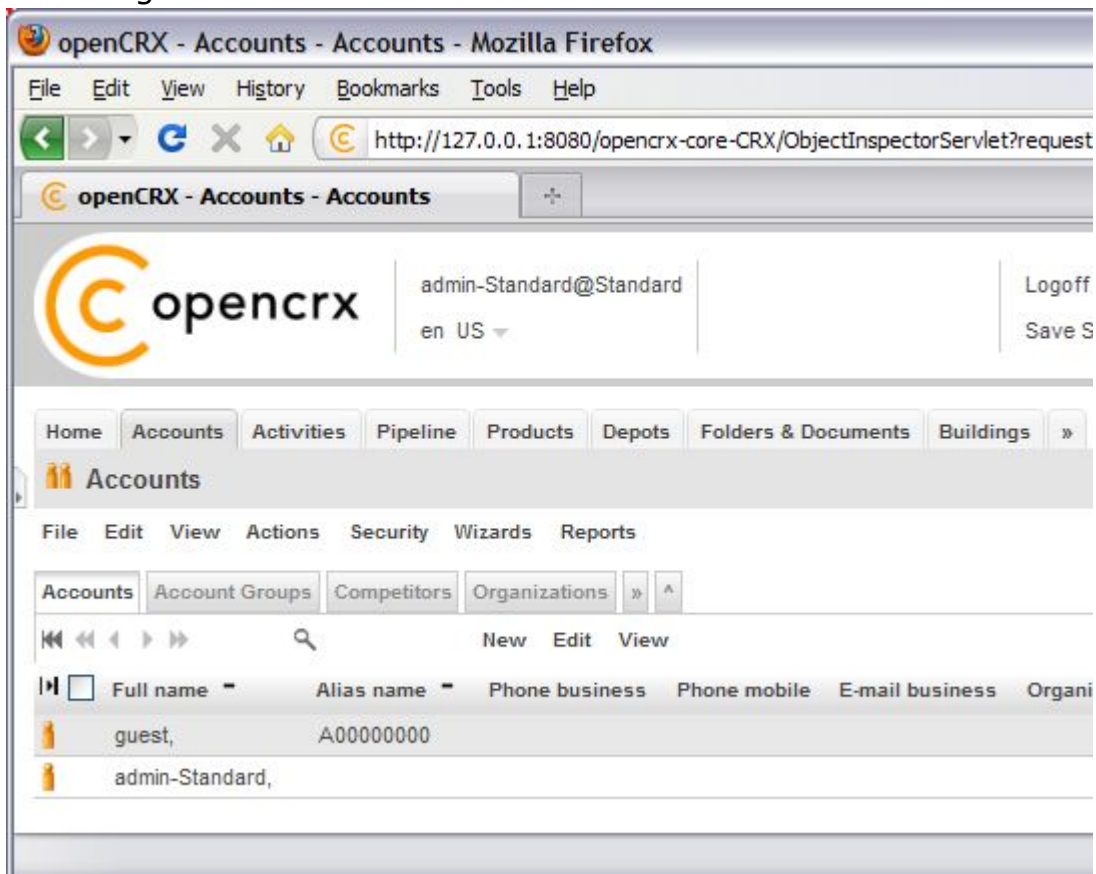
openCRX - Accounts - Accounts - Mozilla Firefox

File Edit View History Bookmarks Tools Help

http://127.0.0.1:8080/opencrx-core-CRX/ObjectInspectorServlet?request

openCRX - Accounts - Accounts

opencrx

admin-Standard@Standard

en US

Logoff

Save S

Home Accounts Activities Pipeline Products Depots Folders & Documents Buildings »

Accounts

File Edit View Actions Security Wizards Reports

Accounts Account Groups Competitors Organizations » ^

New Edit View

| Full name | Alias name | Phone business | Phone mobile | E-mail business | Organi |
|---|---|---|---|---|---|
| guest, | A00000000 | | | | |
| admin-Standard, | | | | | |